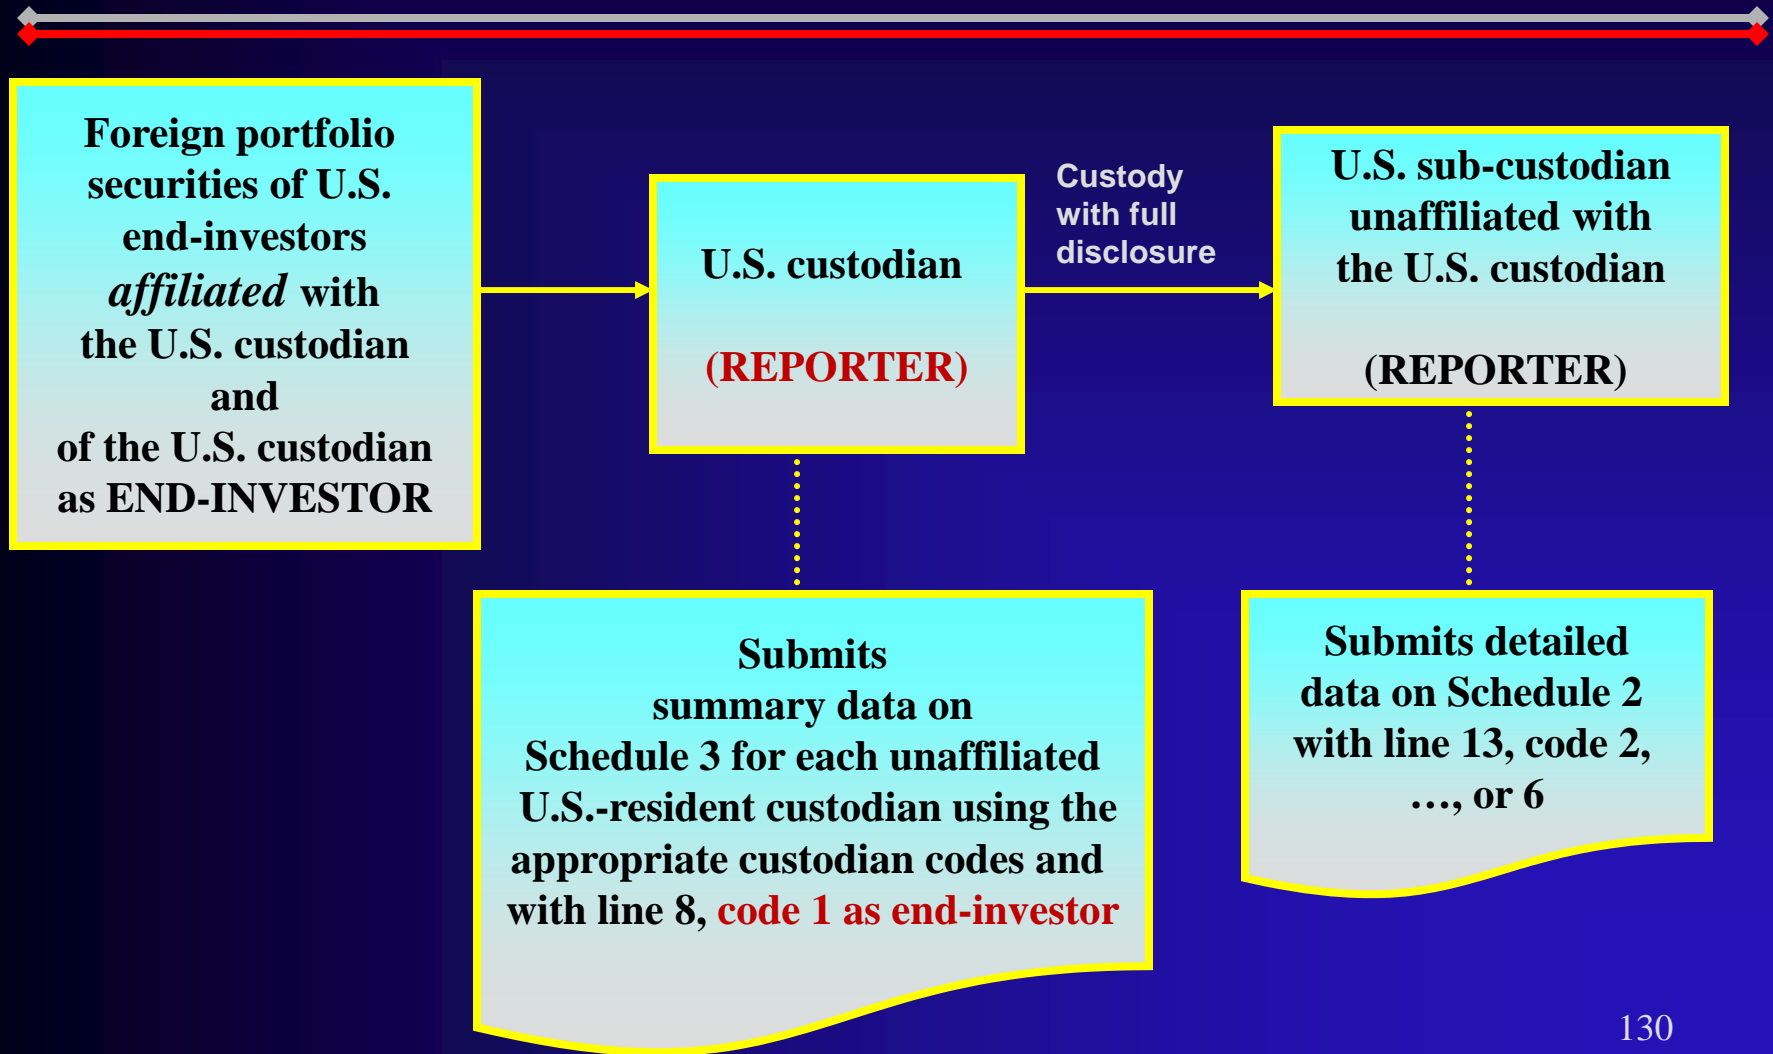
Foreign portfolio securities of U.S. end-investors *affiliated* with the U.S. custodian and of the U.S. custodian as END-INVESTOR

U.S. custodian

(REPORTER)

Custody with full disclosure

U.S. sub-custodian unaffiliated with the U.S. custodian

(REPORTER)

Submits summary data on Schedule 3 for each unaffiliated U.S.-resident custodian using the appropriate custodian codes and with line 8, code 1 as end-investor

Submits detailed data on Schedule 2 with line 13, code 2, …, or 6

130